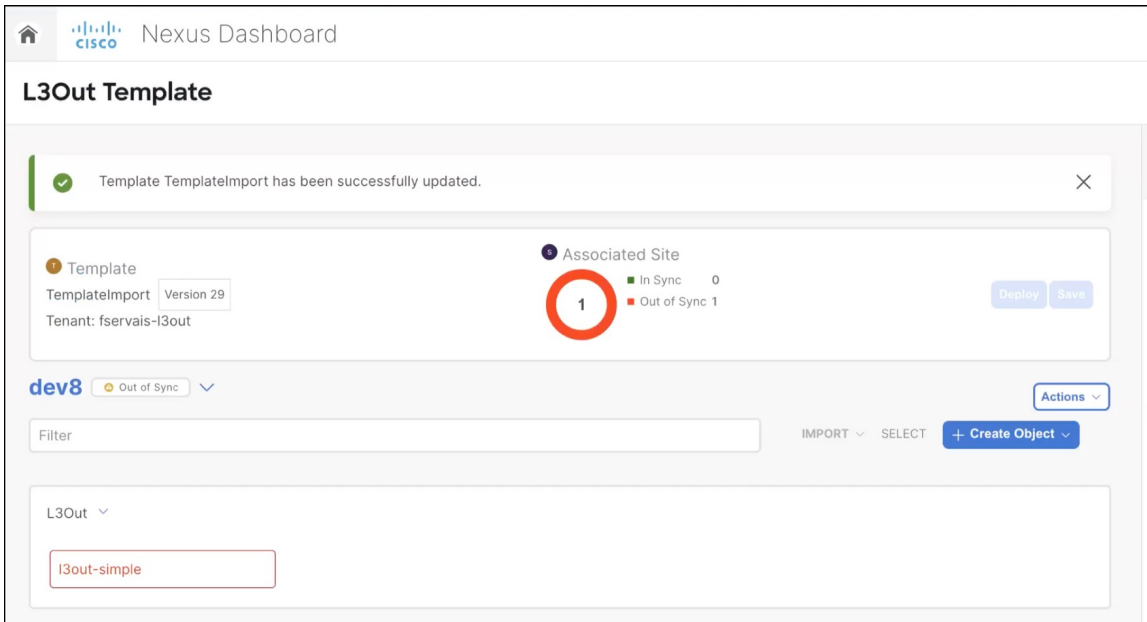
cisco Nexus Dashboard

L3Out Template

Template TemplateImport has been successfully updated.

T Template
TemplateImport Version 29
Tenant: fservais-l3out

S Associated Site
1
In Sync 0
Out of Sync 1

Deploy Save

dev8 Out of Sync

Actions

Filter

IMPORT SELECT + Create Object

L3Out

l3out-simple